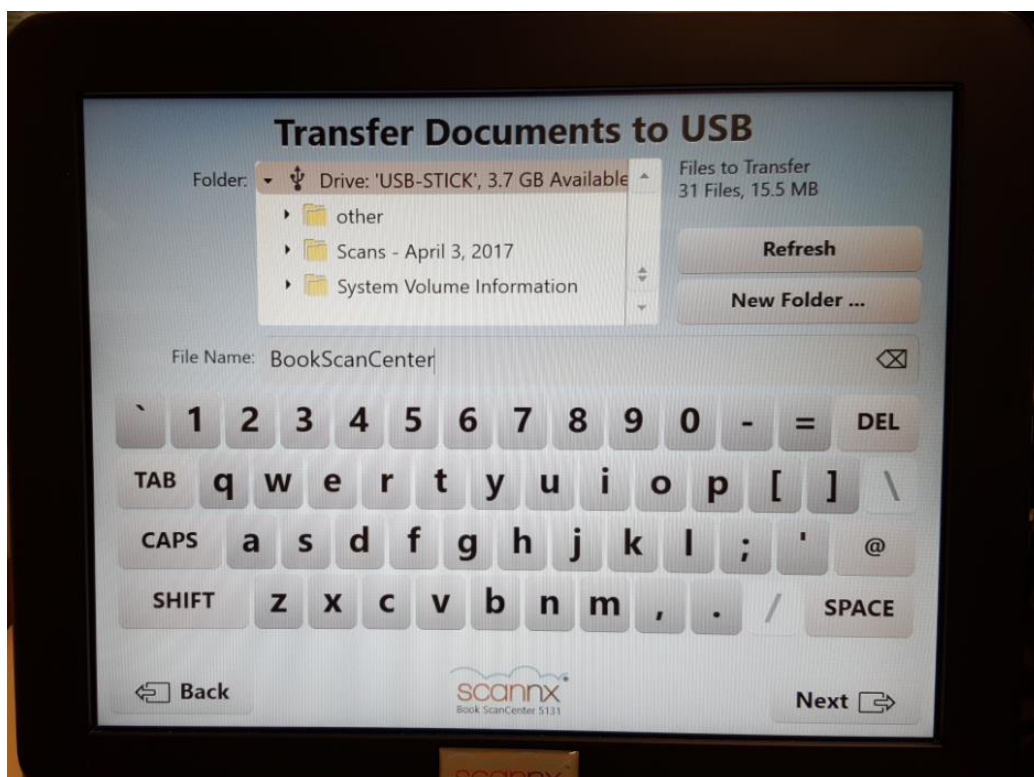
Transfer Documents to USB

Folder: Drive: 'USB-STICK', 3.7 GB Available
other
Scans - April 3, 2017
System Volume Information

Files to Transfer
31 Files, 15.5 MB

Refresh

New Folder ...

File Name: BookScanCenter

` 1 2 3 4 5 6 7 8 9 0 - = DEL

TAB q w e r t y u i o p [ ] \

CAPS a s d f g h j k l ; ' @

SHIFT z x c v b n m , . / SPACE

Back

scannx
Book ScanCenter 5131

Next